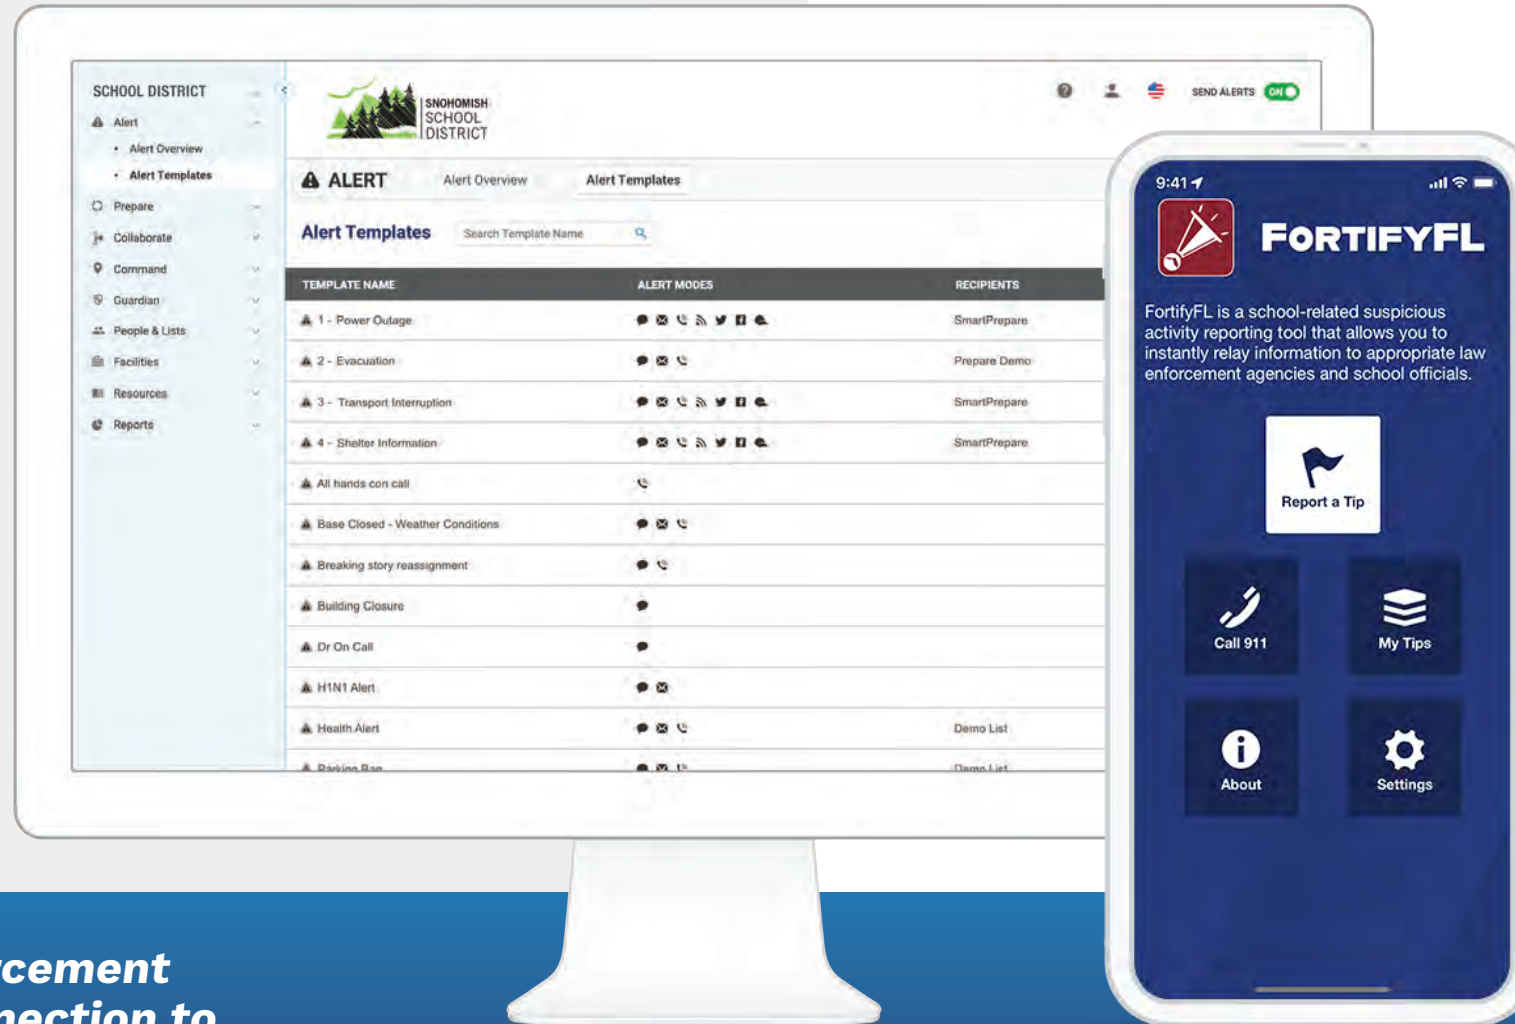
SCHOOL DISTRICT
Alert
Alert Overview
Alert Templates
Prepare
Collaborate
Command
Guardian
People & Lists
Facilities
Resources
Reports

SNOHOMISH SCHOOL DISTRICT

SEND ALERTS ON

ALERT Alert Overview Alert Templates

Alert Templates Search Template Name

| TEMPLATE NAME | ALERT MODES | RECIPIENTS |
|---|---|---|
| 1 - Power Outage | | SmartPrepare |
| 2 - Evacuation | | Prepare Demo |
| 3 - Transport Interruption | | SmartPrepare |
| 4 - Shelter Information | | SmartPrepare |
| All hands con call | | |
| Base Closed - Weather Conditions | | |
| Breaking story reassignment | | |
| Building Closure | | |
| Dr On Call | | |
| H1N1 Alert | | |
| Health Alert | | Demo List |
| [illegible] | | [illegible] |

9:41

FORTIFYFL

FortifyFL is a school-related suspicious activity reporting tool that allows you to instantly relay information to appropriate law enforcement agencies and school officials.

Report a Tip

Call 911

My Tips

About

Settings

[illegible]cement
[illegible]nection to